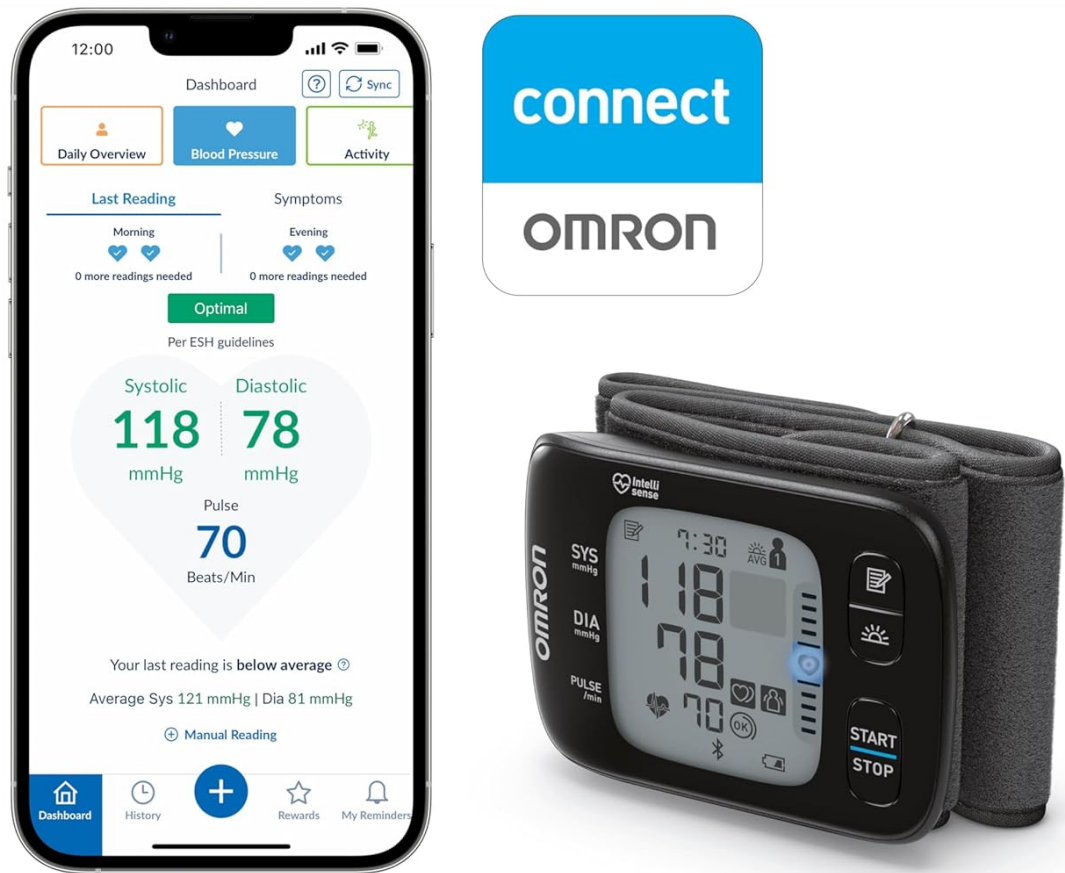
12:00

Dashboard

Sync

Daily Overview

Blood Pressure

Activity

Last Reading

Symptoms

Morning

0 more readings needed

Evening

0 more readings needed

Optimal

Per ESH guidelines

Systolic

118

mmHg

Diastolic

78

mmHg

Pulse

70

Beats/Min

Your last reading is **below average**

Average Sys 121 mmHg | Dia 81 mmHg

Manual Reading

Dashboard

History

Rewards

My Reminders

connect

OMRON

Intelli sense

OMRON

SYS mmHg

DIA mmHg

PULSE /min

7:30

AVG

1

118

78

70

OK

START

STOP